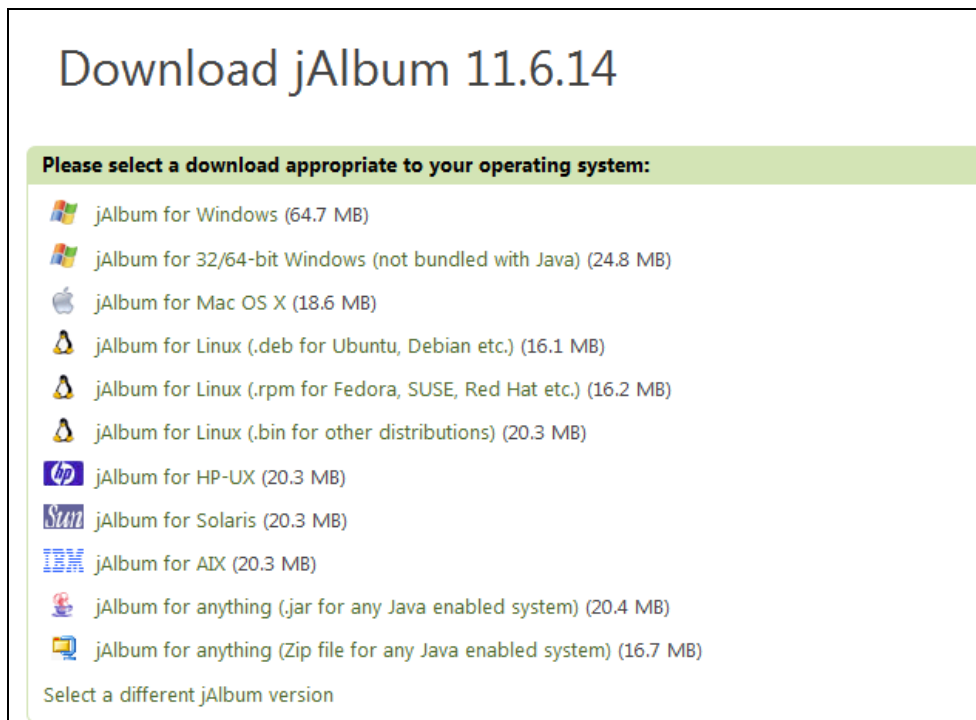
Download jAlbum 11.6.14

Please select a download appropriate to your operating system:

jAlbum for Windows (64.7 MB)

jAlbum for 32/64-bit Windows (not bundled with Java) (24.8 MB)

jAlbum for Mac OS X (18.6 MB)

jAlbum for Linux (.deb for Ubuntu, Debian etc.) (16.1 MB)

jAlbum for Linux (.rpm for Fedora, SUSE, Red Hat etc.) (16.2 MB)

jAlbum for Linux (.bin for other distributions) (20.3 MB)

hp jAlbum for HP-UX (20.3 MB)

Sun jAlbum for Solaris (20.3 MB)

IBM jAlbum for AIX (20.3 MB)

jAlbum for anything (.jar for any Java enabled system) (20.4 MB)

jAlbum for anything (Zip file for any Java enabled system) (16.7 MB)

Select a different jAlbum version